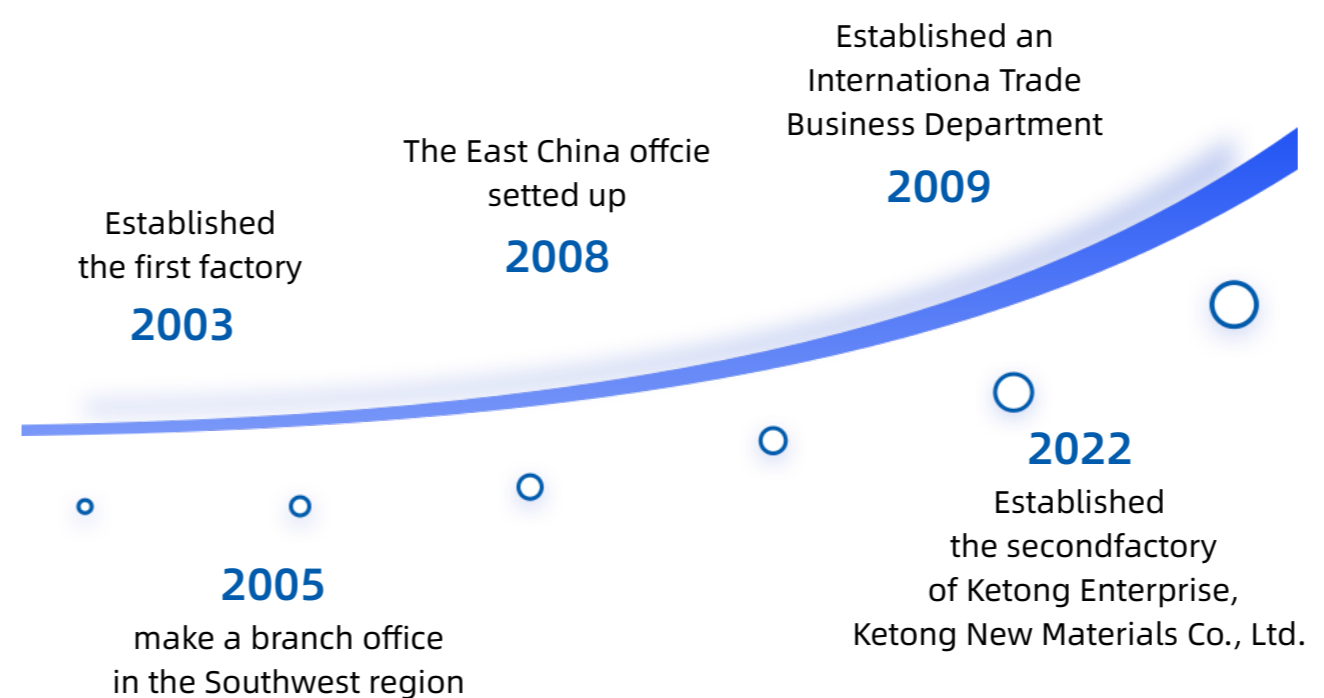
Established an Internationa Trade Business Department

2009

The East China offcie setted up

2008

Established the first factory

2003

2005

make a branch office in the Southwest region

2022

Established the secondfactory of Ketong Enterprise, Ketong New Materials Co., Ltd.